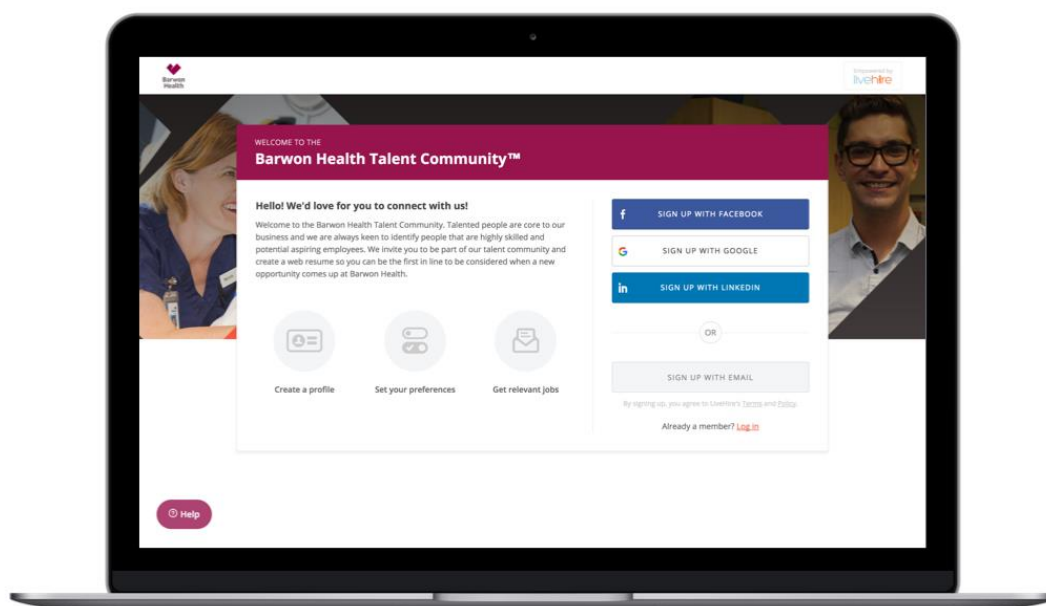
Barwon Health

Empowered by livehire

WELCOME TO THE

Barwon Health Talent Community™

Hello! We'd love for you to connect with us!

Welcome to the Barwon Health Talent Community. Talented people are core to our business and we are always keen to identify people that are highly skilled and potential aspiring employees. We invite you to be part of our talent community and create a web resume so you can be the first in line to be considered when a new opportunity comes up at Barwon Health.

Create a profile

Set your preferences

Get relevant jobs

SIGN UP WITH FACEBOOK

SIGN UP WITH GOOGLE

SIGN UP WITH LINKEDIN

OR

SIGN UP WITH EMAIL

By signing up, you agree to LiveHire's Terms and Policy.

Already a member? Log in

Help